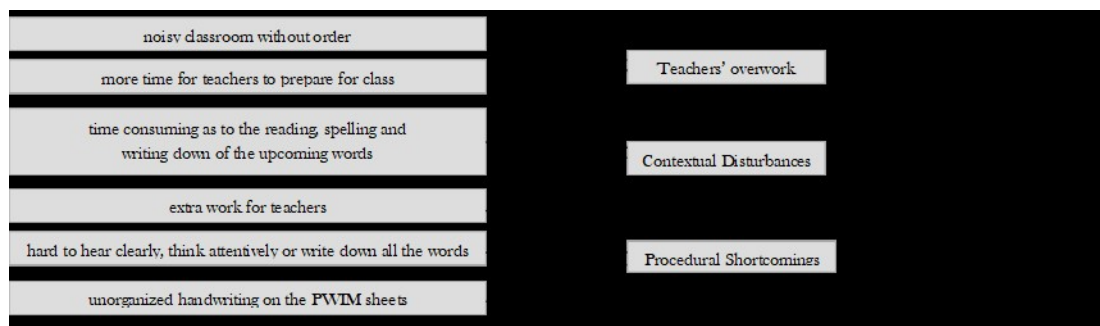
noisy classroom without order

more time for teachers to prepare for class

time consuming as to the reading, spelling and writing down of the upcoming words

extra work for teachers

hard to hear clearly, think attentively or write down all the words

unorganized handwriting on the PWIM sheets

Teachers' overwork

Contextual Disturbances

Procedural Shortcomings